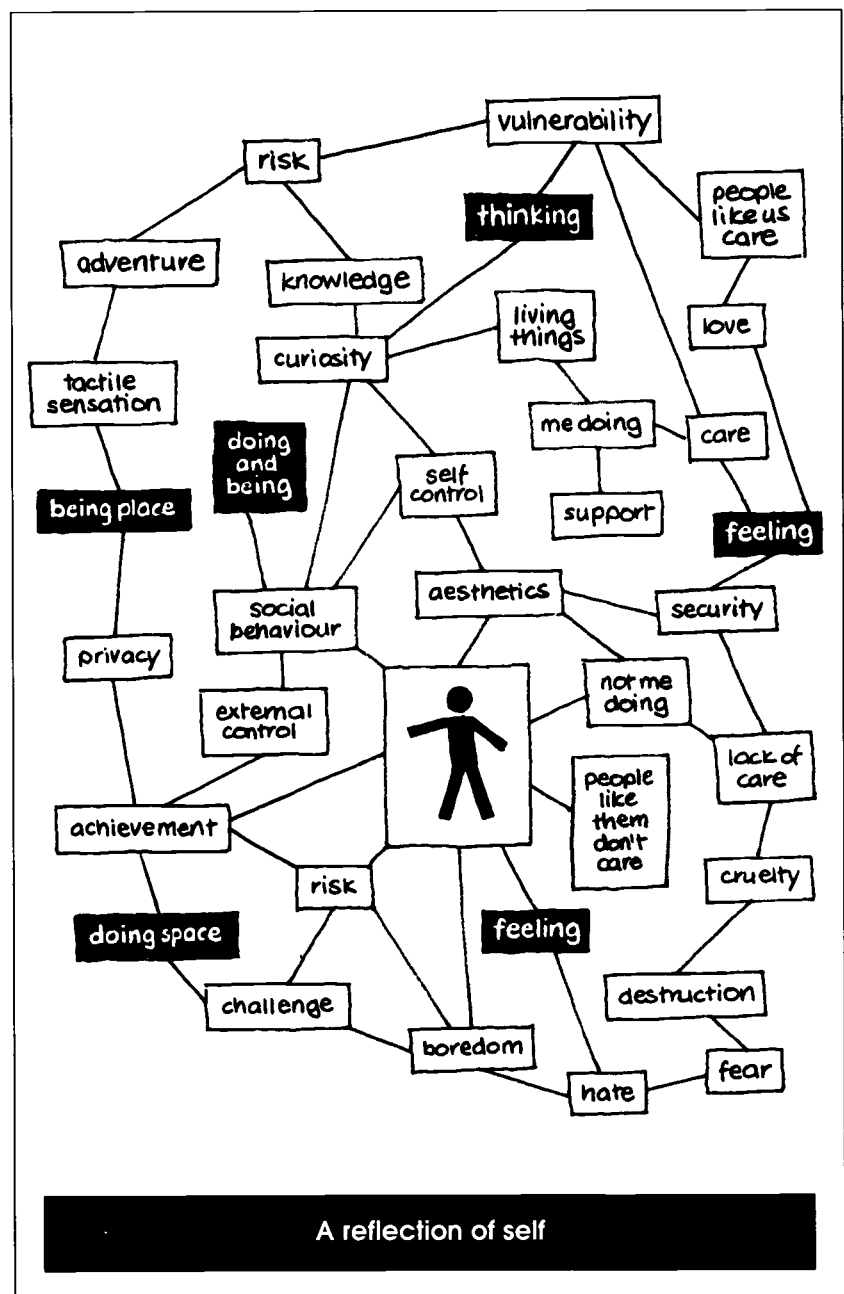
vulnerability

risk

thinking

people like us care

adventure

knowledge

love

living things

curiosity

tactile sensation

me doing

care

doing and being

self control

being place

support

feeling

aesthetics

social behaviour

security

privacy

not me doing

external control

lack of care

people like them don't care

achievement

cruelty

risk

doing space

feeling

destruction

challenge

boredom

fear

hate

A reflection of self